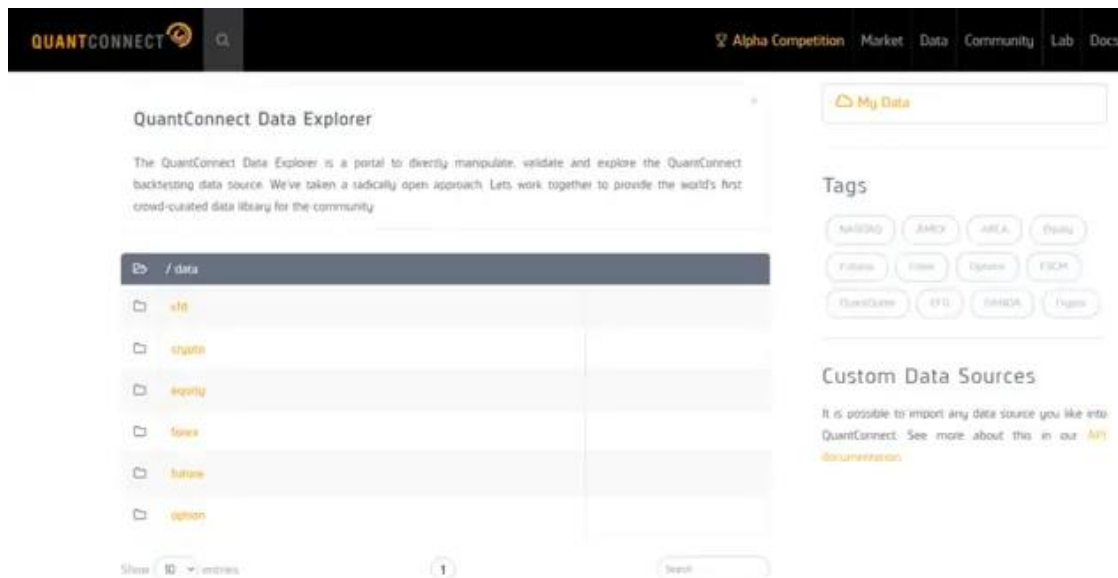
QUANTCONNECT

Alpha Competition Market Data Community Lab Docs

QuantConnect Data Explorer

The QuantConnect Data Explorer is a portal to directly manipulate, validate and explore the QuantConnect backtesting data source. We've taken a radically open approach. Lets work together to provide the world's first crowd-curated data library for the community.

/ data

cfd

crypto

equity

forex

future

option

Show 10 entries

1

Search

My Data

Tags

NASDAQ AMEX ARCA Equity

Futures Forex Options FXCM

QuantQuote EFTI OANDA Crypto

Custom Data Sources

It is possible to import any data source you like into QuantConnect. See more about this in our API documentation.